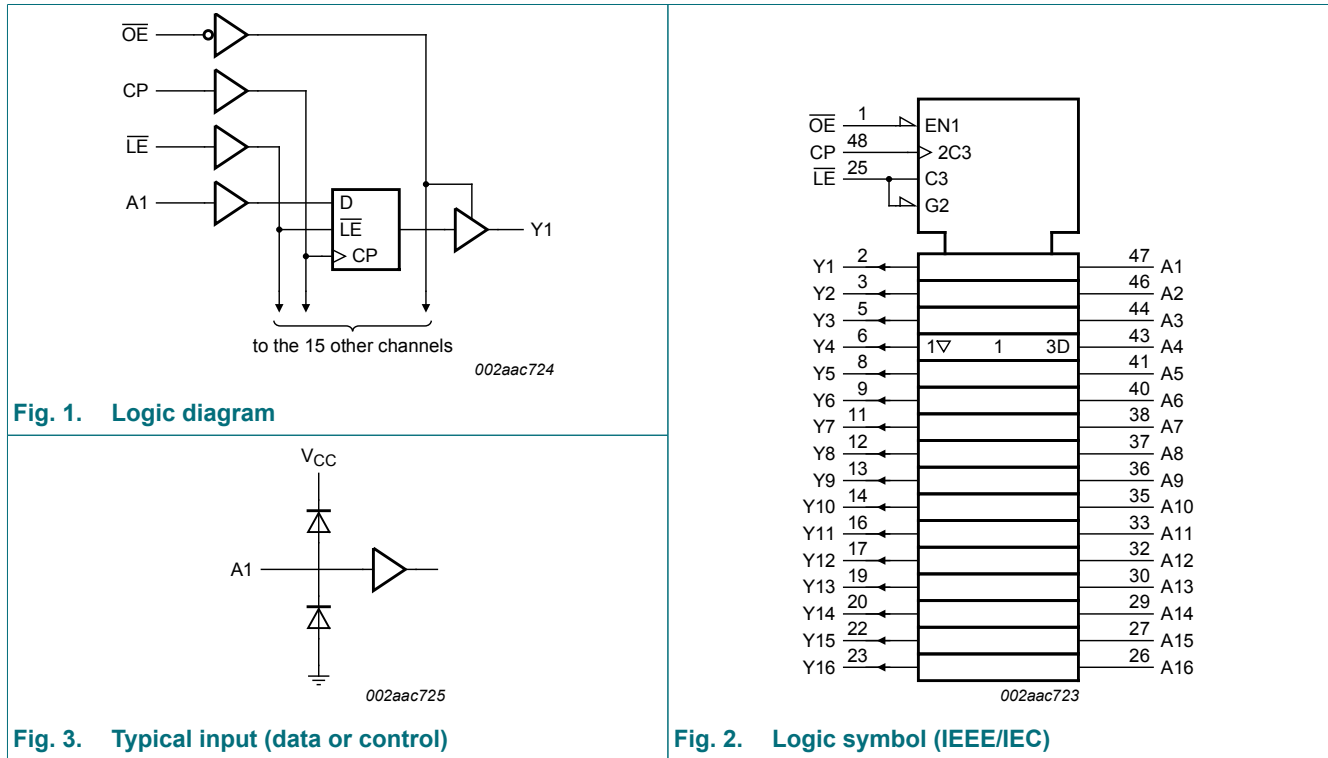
$\overline{OE}$

CP

$\overline{LE}$

A1

D

$\overline{LE}$

CP

Y1

to the 15 other channels

002aac724

Fig. 1. Logic diagram

$V_{CC}$

A1

002aac725

Fig. 3. Typical input (data or control)

$\overline{OE}$ 1 EN1

CP 48 2C3

$\overline{LE}$ 25 C3

G2

| | | | | | |
|---|---|---|---|---|---|
| Y1 | 2 | | | 47 | A1 |
| Y2 | 3 | | | 46 | A2 |
| Y3 | 5 | | | 44 | A3 |
| Y4 | 6 | 1▽ 1 3D | | 43 | A4 |
| Y5 | 8 | | | 41 | A5 |
| Y6 | 9 | | | 40 | A6 |
| Y7 | 11 | | | 38 | A7 |
| Y8 | 12 | | | 37 | A8 |
| Y9 | 13 | | | 36 | A9 |
| Y10 | 14 | | | 35 | A10 |
| Y11 | 16 | | | 33 | A11 |
| Y12 | 17 | | | 32 | A12 |
| Y13 | 19 | | | 30 | A13 |
| Y14 | 20 | | | 29 | A14 |
| Y15 | 22 | | | 27 | A15 |
| Y16 | 23 | | | 26 | A16 |

002aac723

Fig. 2. Logic symbol (IEEE/IEC)